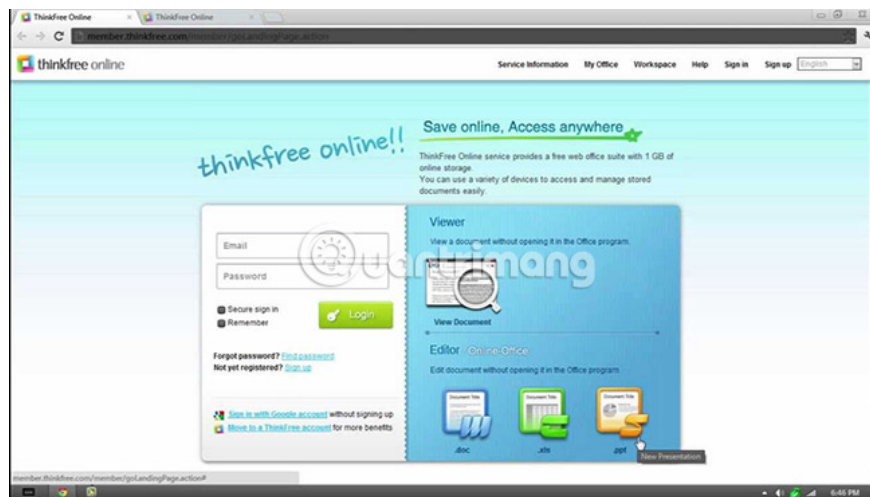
ThinkFree Online
ThinkFree Online
member.thinkfree.com/member/goLandingPage.action

thinkfree online

Service Information My Office Workspace Help Sign in Sign up English

thinkfree online!!

Save online, Access anywhere

ThinkFree Online service provides a free web office suite with 1 GB of online storage.
You can use a variety of devices to access and manage stored documents easily.

Email
Password
Secure sign in
Remember
Login

Forgot password? Find password
Not yet registered? Sign up

Sign in with Google account without signing up
Move to a ThinkFree account for more benefits

Viewer
View a document without opening it in the Office program.
View Document

Editor Online Office
Edit document without opening it in the Office program.
Document Title
Document Title
Document Title
.doc .xls .ppt
New Presentation

quantrimang

member.thinkfree.com/member/goLandingPage.action#

6:46 PM